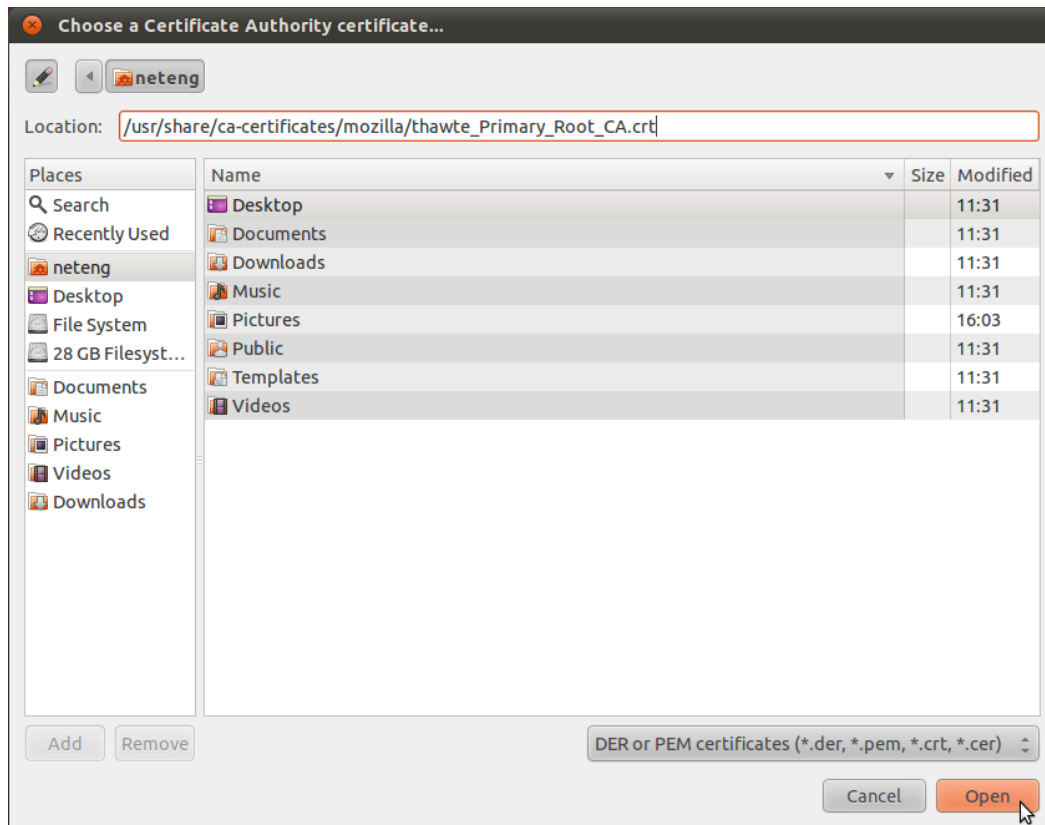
Choose a Certificate Authority certificate...

neteng

Location: /usr/share/ca-certificates/mozilla/thawte_Primary_Root_CA.crt

Places
Search
Recently Used
neteng
Desktop
File System
28 GB Filesyst...
Documents
Music
Pictures
Videos
Downloads

| Name | Size | Modified |
|---|---|---|
| Desktop | | 11:31 |
| Documents | | 11:31 |
| Downloads | | 11:31 |
| Music | | 11:31 |
| Pictures | | 16:03 |
| Public | | 11:31 |
| Templates | | 11:31 |
| Videos | | 11:31 |

Add Remove

DER or PEM certificates (*.der, *.pem, *.crt, *.cer)

Cancel Open